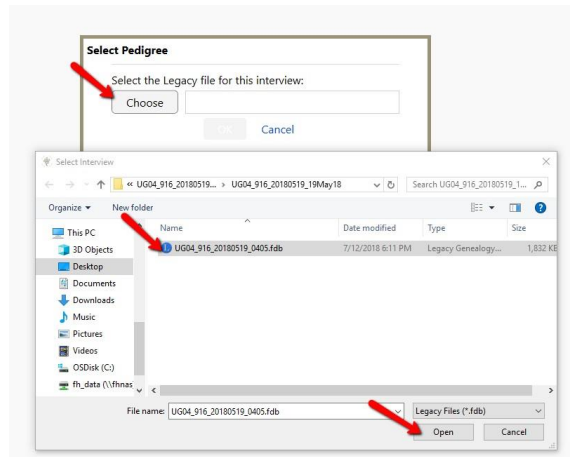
Select Pedigree

Select the Legacy file for this interview:

Choose

OK Cancel

Select Interview

« UG04_916_20180519... › UG04_916_20180519_19May18

Search UG04_916_20180519_1...

Organize ▾ New folder

This PC
3D Objects
Desktop
Documents
Downloads
Music
Pictures
Videos
OSDisk (C:)
fh_data (\\fhnas

| Name | Date modified | Type | Size |
|---|---|---|---|
| UG04_916_20180519_0405.fdb | 7/12/2018 6:11 PM | Legacy Genealogy... | 1,832 KB |

File name: UG04_916_20180519_0405.fdb

Legacy Files (*.fdb)

Open Cancel